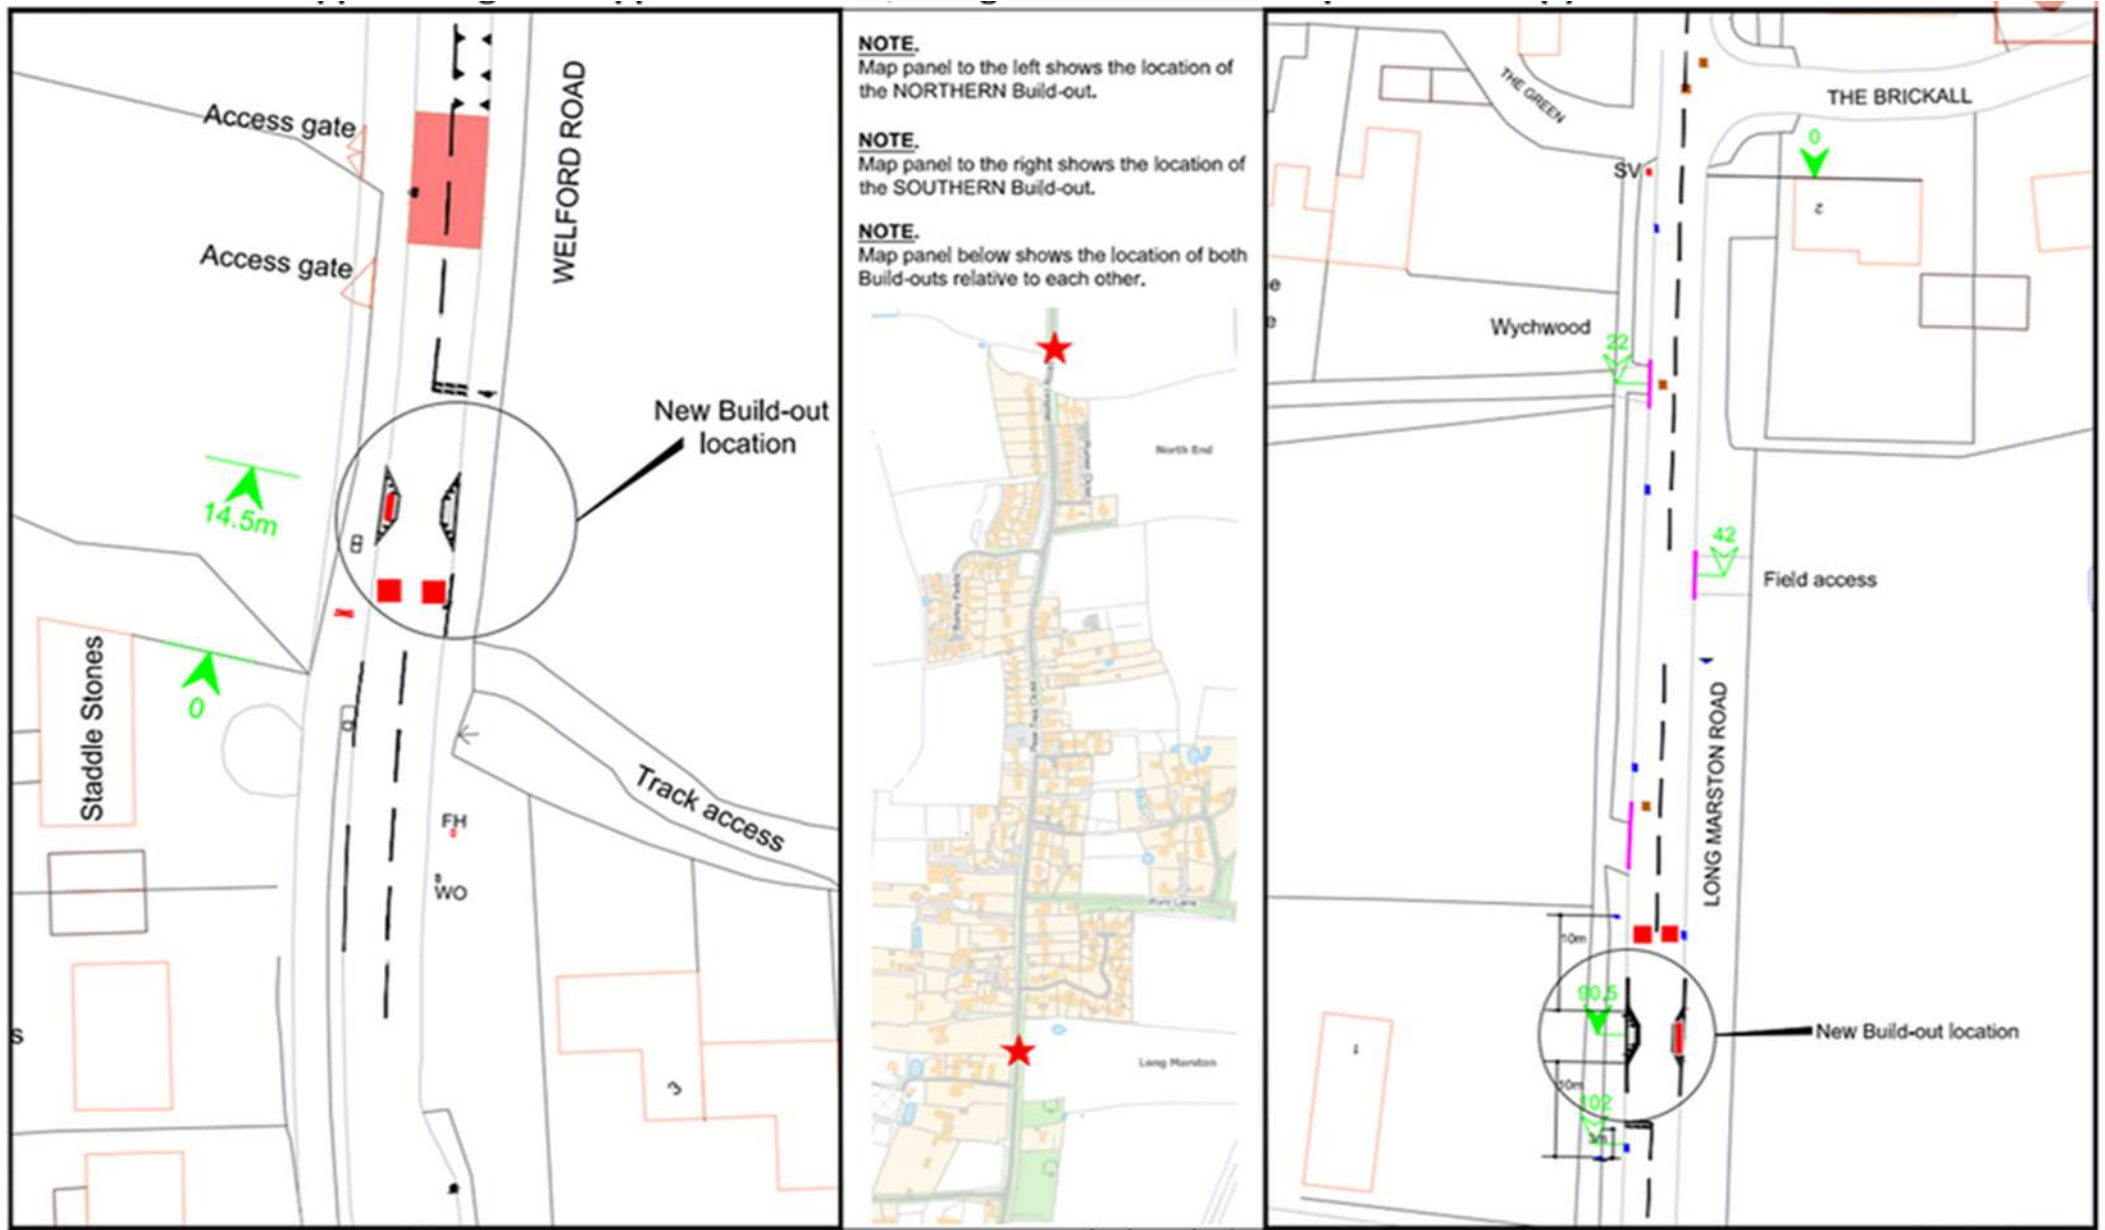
Access gate

Access gate

WELFORD ROAD

New Build-out location

14.5m

0

Staddle Stones

Track access

FH

WO

s

NOTE.
Map panel to the left shows the location of the NORTHERN Build-out.

NOTE.
Map panel to the right shows the location of the SOUTHERN Build-out.

NOTE.
Map panel below shows the location of both Build-outs relative to each other.

North End

Long Marston

THE GREEN

THE BRICKALL

0

SV

Wychwood

22

42

Field access

LONG MARSTON ROAD

10m

90.5

10m

102

New Build-out location